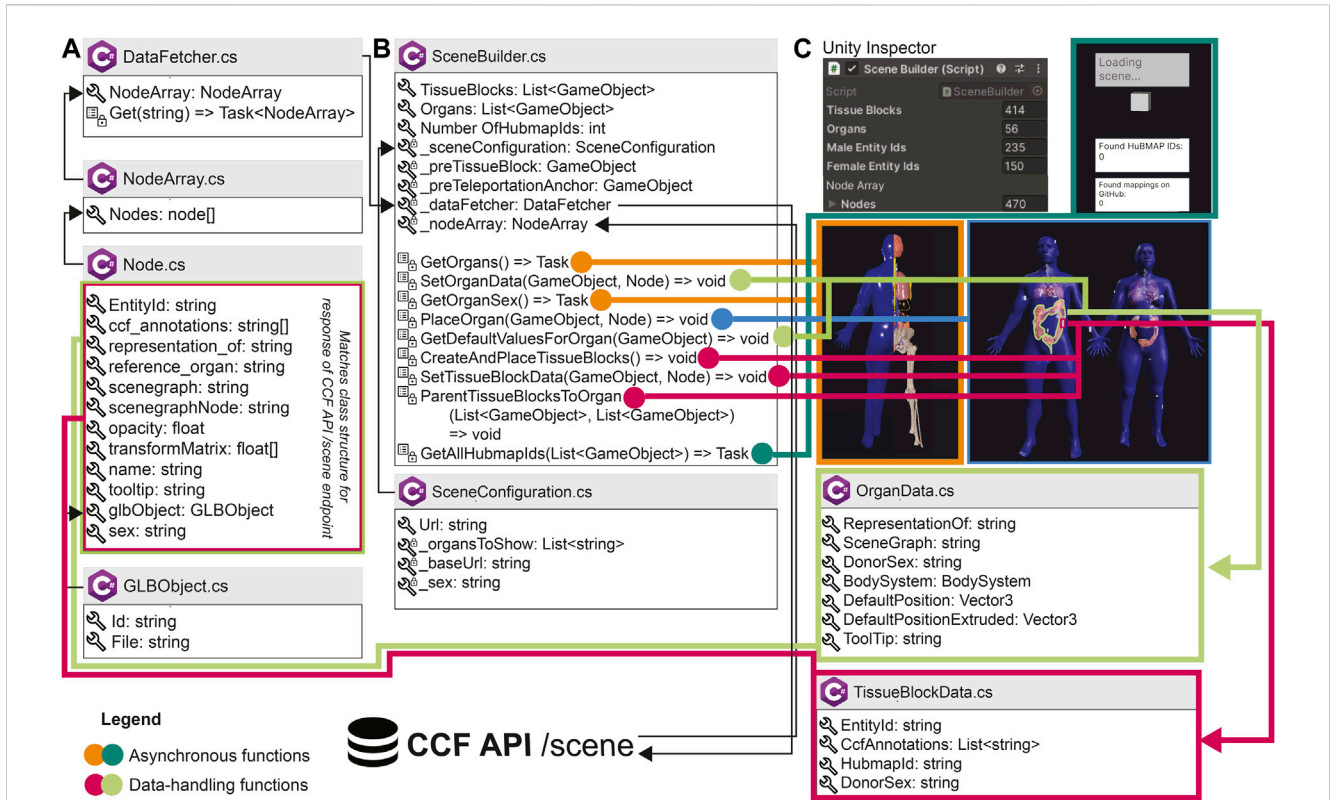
A
DataFetcher.cs
NodeArray: NodeArray
Get(string) => Task<NodeArray>

NodeArray.cs
Nodes: node[]

Node.cs
EntityId: string
ccf_annotations: string[]
representation_of: string
reference_organ: string
scenegraph: string
scenegraphNode: string
opacity: float
transformMatrix: float[]
name: string
tooltip: string
glbObject: GLBObject
sex: string

Matches class structure for response of CCF API /scene endpoint

GLBObject.cs
Id: string
File: string

B
SceneBuilder.cs
TissueBlocks: List<GameObject>
Organs: List<GameObject>
Number OfHubmapIds: int
_sceneConfiguration: SceneConfiguration
_preTissueBlock: GameObject
_preTeleportationAnchor: GameObject
_dataFetcher: DataFetcher
_nodeArray: NodeArray

GetOrgans() => Task
SetOrganData(GameObject, Node) => void
GetOrganSex() => Task
PlaceOrgan(GameObject, Node) => void
GetDefaultValuesForOrgan(GameObject) => void
CreateAndPlaceTissueBlocks() => void
SetTissueBlockData(GameObject, Node) => void
ParentTissueBlocksToOrgan (List<GameObject>, List<GameObject>) => void
GetAllHubmapIds(List<GameObject>) => Task

SceneConfiguration.cs
Url: string
_organsToShow: List<string>
_baseUrl: string
_sex: string

C
Unity Inspector
Scene Builder (Script)
Script SceneBuilder
Tissue Blocks 414
Organs 56
Male Entity Ids 235
Female Entity Ids 150
Node Array
Nodes 470

Loading scene...
Found HuBMAP IDs: 0
Found mappings on GitHub: 0

OrganData.cs
RepresentationOf: string
SceneGraph: string
DonorSex: string
BodySystem: BodySystem
DefaultPosition: Vector3
DefaultPositionExtruded: Vector3
ToolTip: string

TissueBlockData.cs
EntityId: string
CcfAnnotations: List<string>
HubmapId: string
DonorSex: string

Legend
Asynchronous functions
Data-handling functions

CCF API /scene